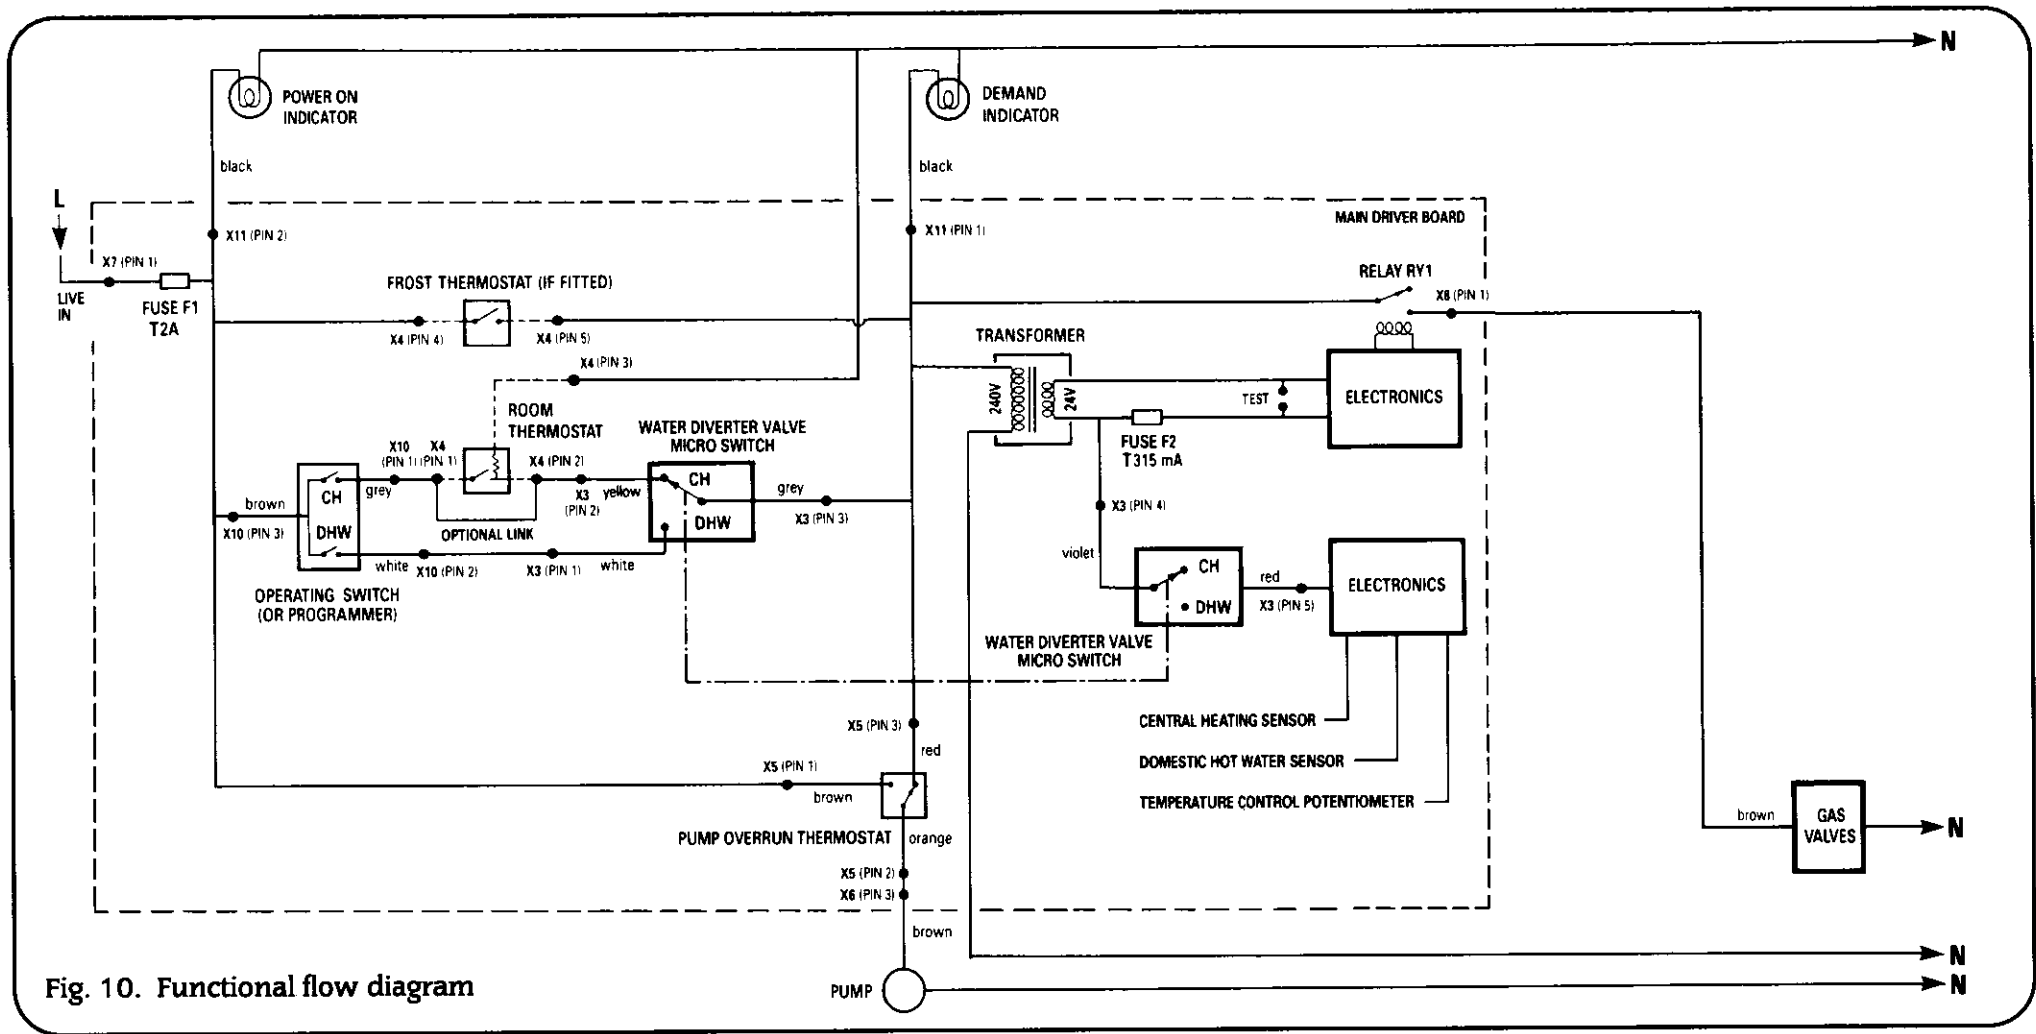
N

POWER ON INDICATOR

DEMAND INDICATOR

black

black

L

MAIN DRIVER BOARD

X11 (PIN 2)

X11 (PIN 1)

X7 (PIN 1)

LIVE IN

FUSE F1 T2A

RELAY RY1

X8 (PIN 1)

FROST THERMOSTAT (IF FITTED)

X4 (PIN 4)

X4 (PIN 5)

TRANSFORMER

X4 (PIN 3)

240V

24V

TEST

ELECTRONICS

ROOM THERMOSTAT

WATER DIVERTER VALVE MICRO SWITCH

FUSE F2 T315 mA

X10 (PIN 1)

X4 (PIN 1)

X4 (PIN 2)

brown

CH

grey

X3 (PIN 2)

yellow

CH

grey

X10 (PIN 3)

DHW

OPTIONAL LINK

DHW

X3 (PIN 3)

X3 (PIN 4)

white

X10 (PIN 2)

X3 (PIN 1)

white

violet

CH

red

ELECTRONICS

DHW

X3 (PIN 5)

OPERATING SWITCH (OR PROGRAMMER)

WATER DIVERTER VALVE MICRO SWITCH

CENTRAL HEATING SENSOR

X5 (PIN 3)

red

DOMESTIC HOT WATER SENSOR

X5 (PIN 1)

brown

TEMPERATURE CONTROL POTENTIOMETER

PUMP OVERRUN THERMOSTAT

orange

brown

GAS VALVES

N

X5 (PIN 2)

X6 (PIN 3)

brown

N

Fig. 10. Functional flow diagram

PUMP

N